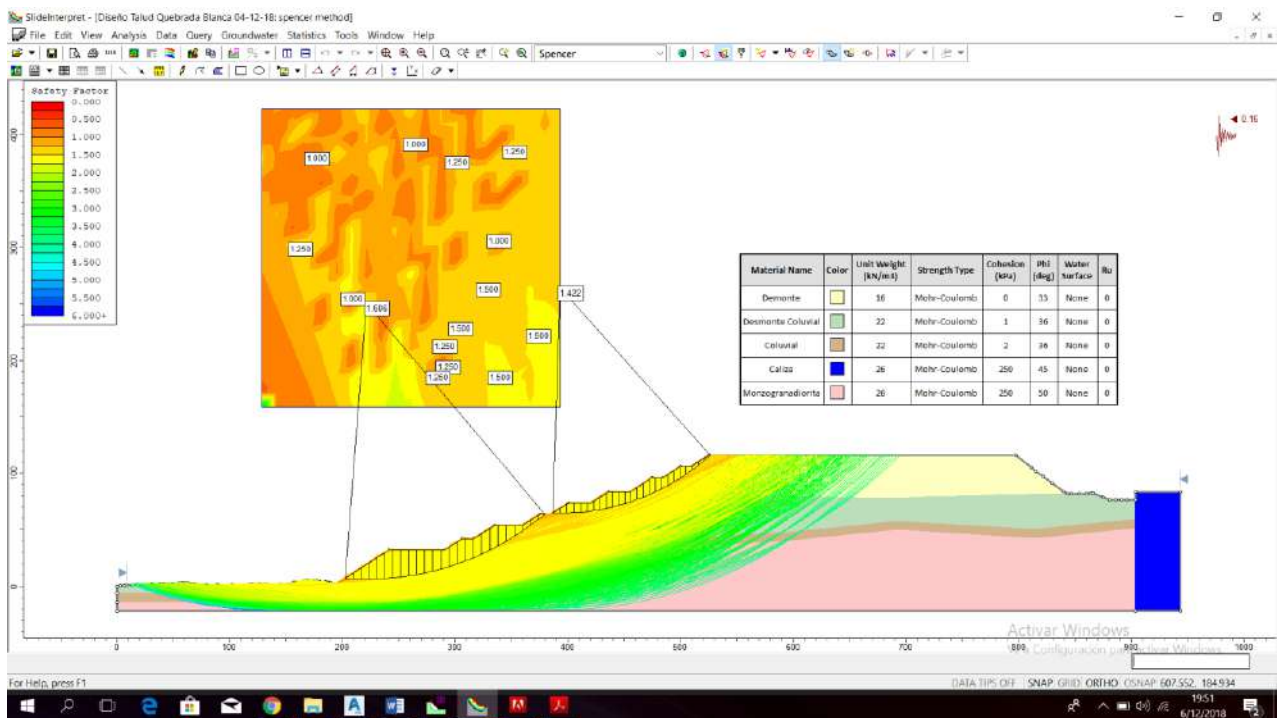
SlideInterpret - [Diseño Talud Quebrada Blanca 04-12-18: spencer method]

File Edit View Analysis Data Query Groundwater Statistics Tools Window Help

Spencer

Safety Factor
0.000
0.500
1.000
1.500
2.000
2.500
3.000
3.500
4.000
4.500
5.000
5.500
6.000+

1.000
1.000
1.250
1.250
1.250
1.000
1.500
1.000
1.606
1.432
1.500
1.500
1.250
1.250
1.250
1.500

0.16

| Material Name | Color | Unit Weight (kN/m3) | Strength Type | Cohesion (kPa) | Phi (deg) | Water Surface | Ru |
|---|---|---|---|---|---|---|---|
| Desmonte | | 16 | Mohr-Coulomb | 0 | 33 | None | 0 |
| Desmonte Coluvial | | 22 | Mohr-Coulomb | 1 | 36 | None | 0 |
| Coluvial | | 22 | Mohr-Coulomb | 2 | 36 | None | 0 |
| Caliza | | 26 | Mohr-Coulomb | 250 | 45 | None | 0 |
| Monzogranodiorita | | 26 | Mohr-Coulomb | 250 | 50 | None | 0 |

400
300
200
100
0

0 100 200 300 400 500 600 700 800 900 1000

Activar Windows
Ve a Configuración para activar Windows.

For Help, press F1

DATA TIPS OFF SNAP GRID ORTHO OSNAP 607.552, 184.934

19:51
6/12/2018